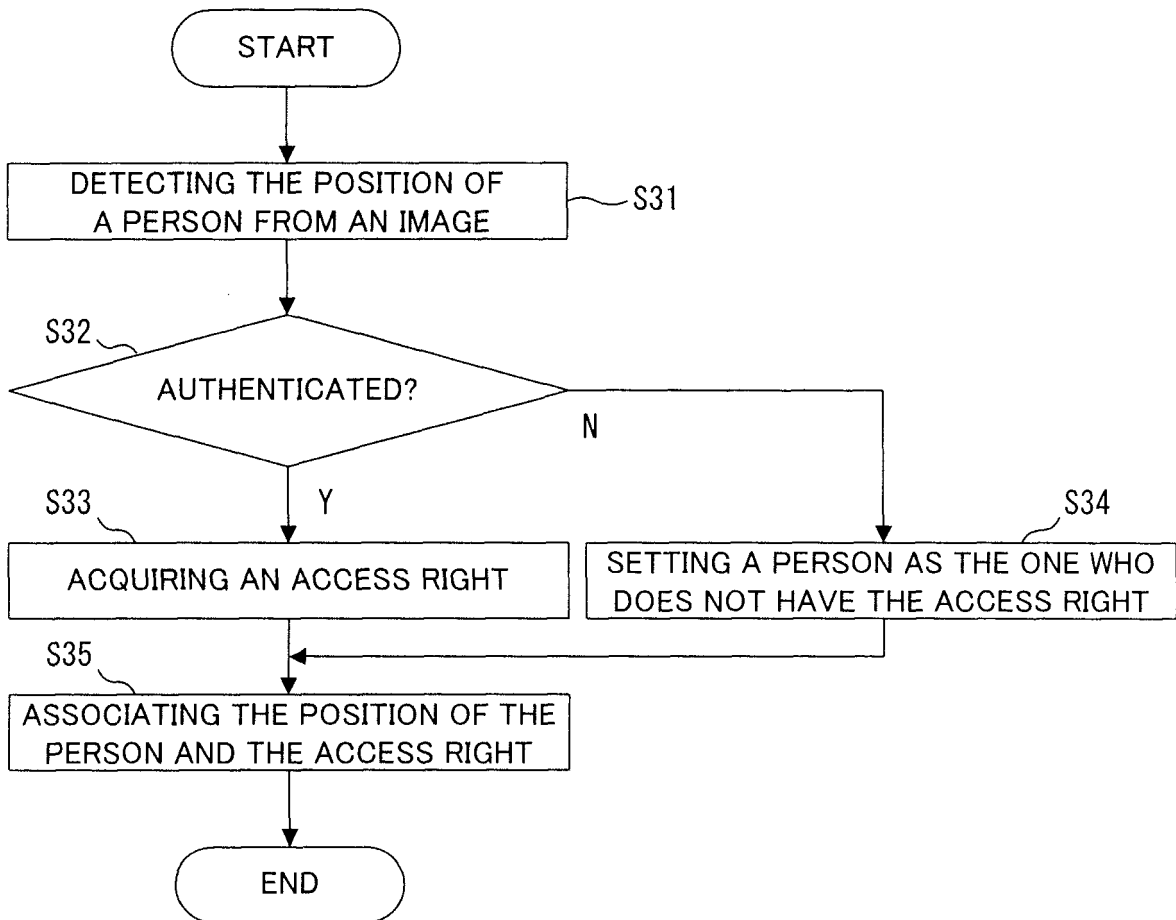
START

DETECTING THE POSITION OF A PERSON FROM AN IMAGE

S31

S32

AUTHENTICATED?

N

S33

Y

S34

ACQUIRING AN ACCESS RIGHT

SETTING A PERSON AS THE ONE WHO DOES NOT HAVE THE ACCESS RIGHT

S35

ASSOCIATING THE POSITION OF THE PERSON AND THE ACCESS RIGHT

END